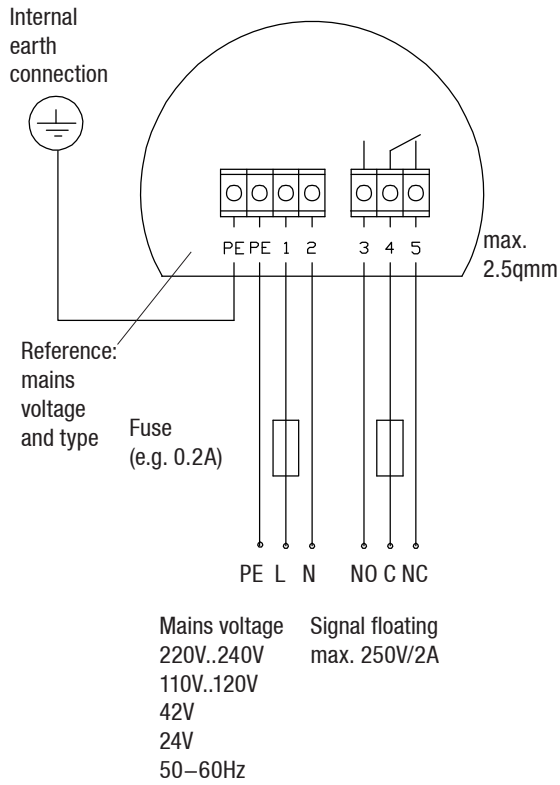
Internal earth connection

PE PE 1 2

3 4 5

max. 2.5qmm

Reference: mains voltage and type

Fuse (e.g. 0.2A)

PE L N

NO C NC

Mains voltage
220V..240V
110V..120V
42V
24V
50–60Hz

Signal floating
max. 250V/2A